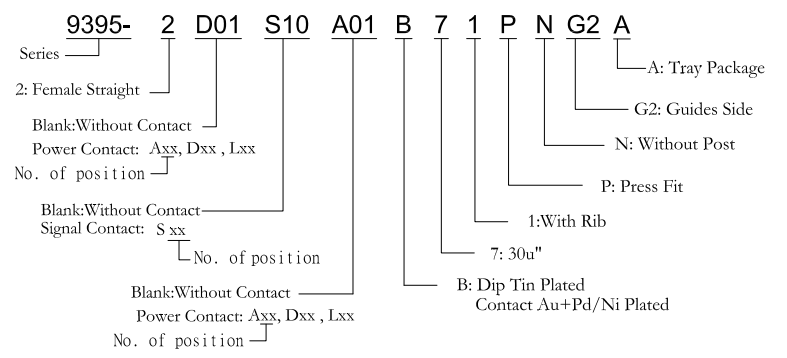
9395- 2 D01 S10 A01 B 7 1 P N G2 A

Series

2: Female Straight

Blank:Without Contact
Power Contact: Axx, Dxx , Lxx
No. of position

Blank:Without Contact
Signal Contact: S xx
No. of position

Blank:Without Contact
Power Contact: Axx, Dxx , Lxx
No. of position

A: Tray Package

G2: Guides Side

N: Without Post

P: Press Fit

1:With Rib

7: 30u"

B: Dip Tin Plated
Contact Au+Pd/Ni Plated